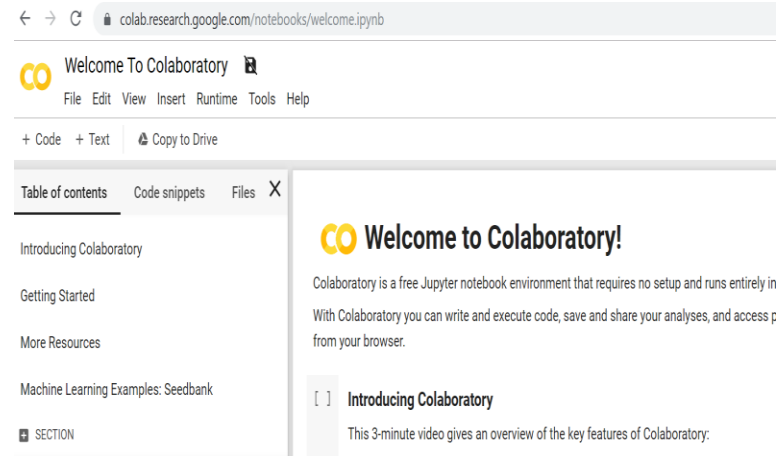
colab.research.google.com/notebooks/welcome.ipynb

CO Welcome To Colaboratory

File Edit View Insert Runtime Tools Help

+ Code + Text Copy to Drive

Table of contents Code snippets Files X

Introducing Colaboratory

Getting Started

More Resources

Machine Learning Examples: Seedbank

SECTION

CO Welcome to Colaboratory!

Colaboratory is a free Jupyter notebook environment that requires no setup and runs entirely i

With Colaboratory you can write and execute code, save and share your analyses, and access p from your browser.

[ ] Introducing Colaboratory

This 3-minute video gives an overview of the key features of Colaboratory: